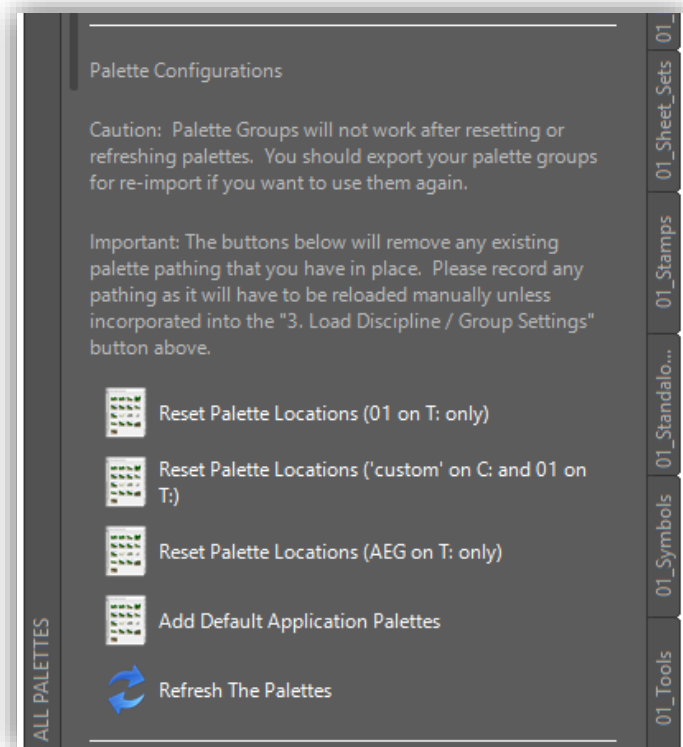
Palette Configurations

Caution: Palette Groups will not work after resetting or refreshing palettes. You should export your palette groups for re-import if you want to use them again.

Important: The buttons below will remove any existing palette pathing that you have in place. Please record any pathing as it will have to be reloaded manually unless incorporated into the "3. Load Discipline / Group Settings" button above.

Reset Palette Locations (01 on T: only)

Reset Palette Locations ('custom' on C: and 01 on T:)

Reset Palette Locations (AEG on T: only)

Add Default Application Palettes

Refresh The Palettes

ALL PALETTES

01_

01_Sheet_Sets

01_Stamps

01_Standalo...

01_Symbols

01_Tools